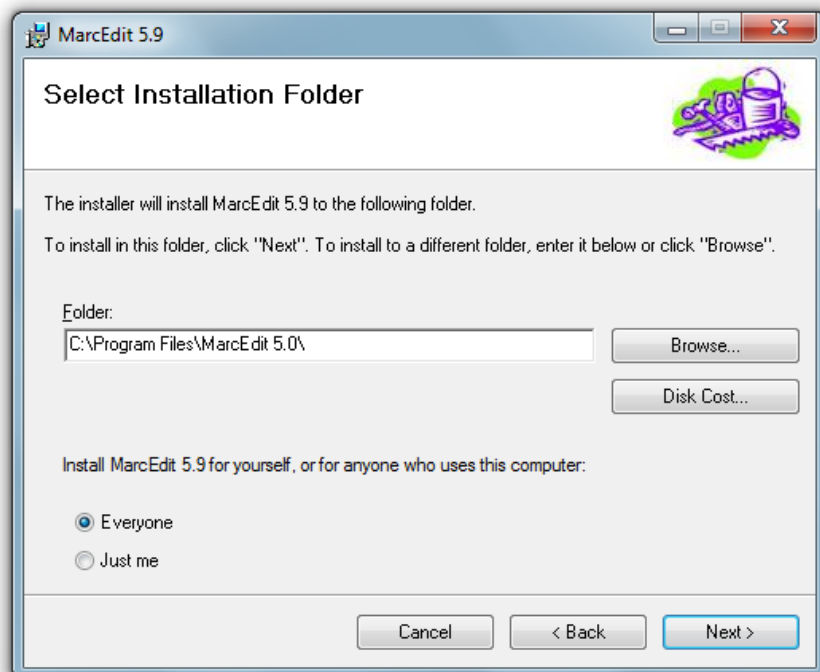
MarcEdit 5.9

Select Installation Folder

The installer will install MarcEdit 5.9 to the following folder.

To install in this folder, click "Next". To install to a different folder, enter it below or click "Browse".

Folder:

C:\Program Files\MarcEdit 5.0\

Browse...

Disk Cost...

Install MarcEdit 5.9 for yourself, or for anyone who uses this computer:

Everyone

Just me

Cancel

< Back

Next >